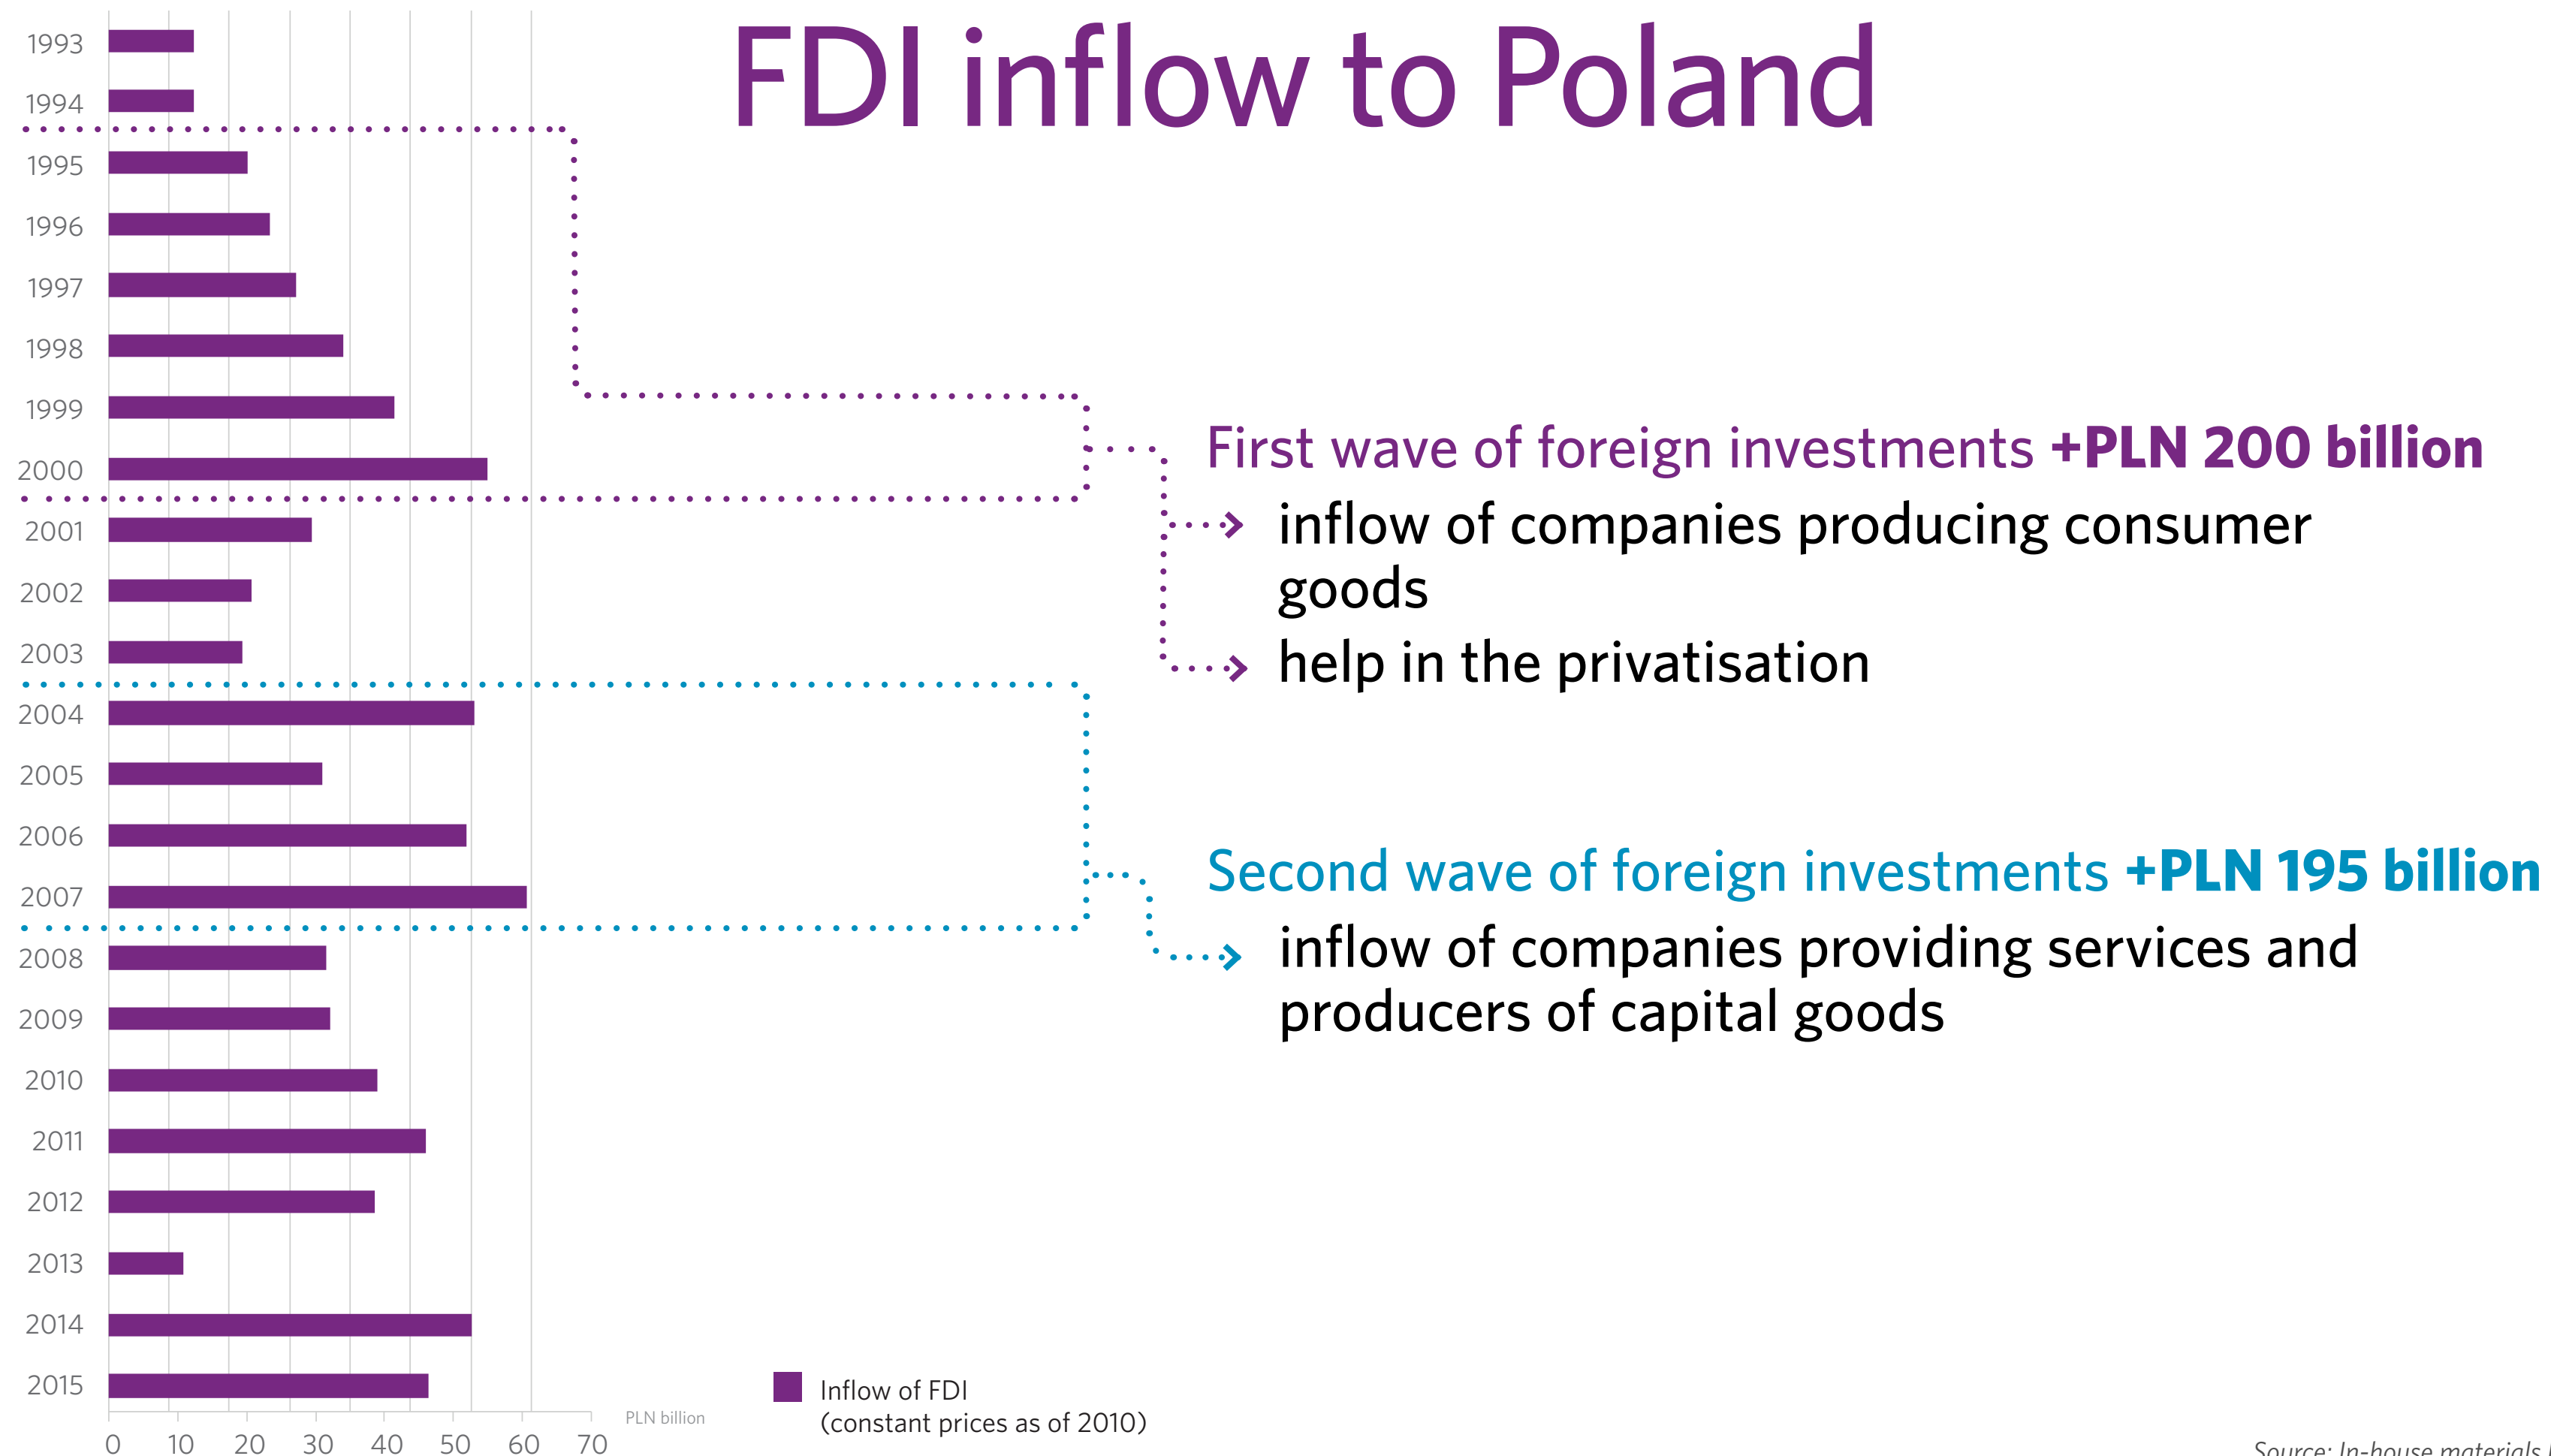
FDI inflow to Poland

1993
1994
1995
1996
1997
1998
1999
2000
2001
2002
2003
2004
2005
2006
2007
2008
2009
2010
2011
2012
2013
2014
2015

0 10 20 30 40 50 60 70
PLN billion

First wave of foreign investments **+PLN 200 billion**
inflow of companies producing consumer goods
help in the privatisation

Second wave of foreign investments **+PLN 195 billion**
inflow of companies providing services and producers of capital goods

Inflow of FDI
(constant prices as of 2010)

Source: In-house materials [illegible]